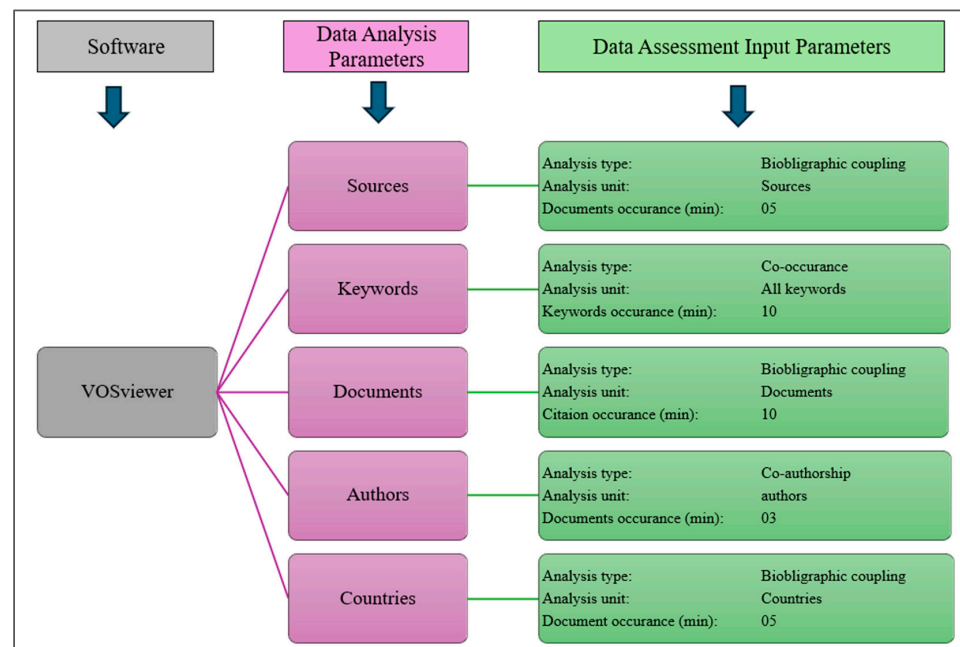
Software

Data Analysis Parameters

Data Assessment Input Parameters

VOSviewer

Sources

Analysis type: Biobligraphic coupling
Analysis unit: Sources
Documents occurance (min): 05

Keywords

Analysis type: Co-occurance
Analysis unit: All keywords
Keywords occurance (min): 10

Documents

Analysis type: Biobligraphic coupling
Analysis unit: Documents
Citaion occurance (min): 10

Authors

Analysis type: Co-authorship
Analysis unit: authors
Documents occurance (min): 03

Countries

Analysis type: Biobligraphic coupling
Analysis unit: Countries
Document occurance (min): 05